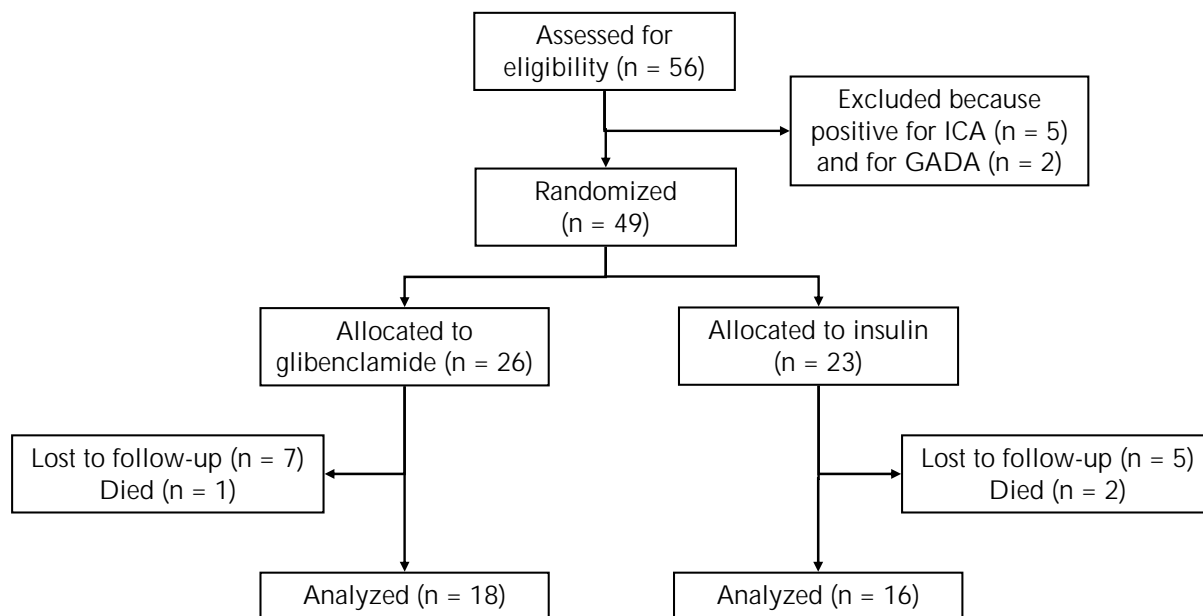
Assessed for eligibility (n = 56)

Excluded because positive for ICA (n = 5) and for GADA (n = 2)

Randomized (n = 49)

Allocated to glibenclamide (n = 26)

Allocated to insulin (n = 23)

Lost to follow-up (n = 7)
Died (n = 1)

Lost to follow-up (n = 5)
Died (n = 2)

Analyzed (n = 18)

Analyzed (n = 16)